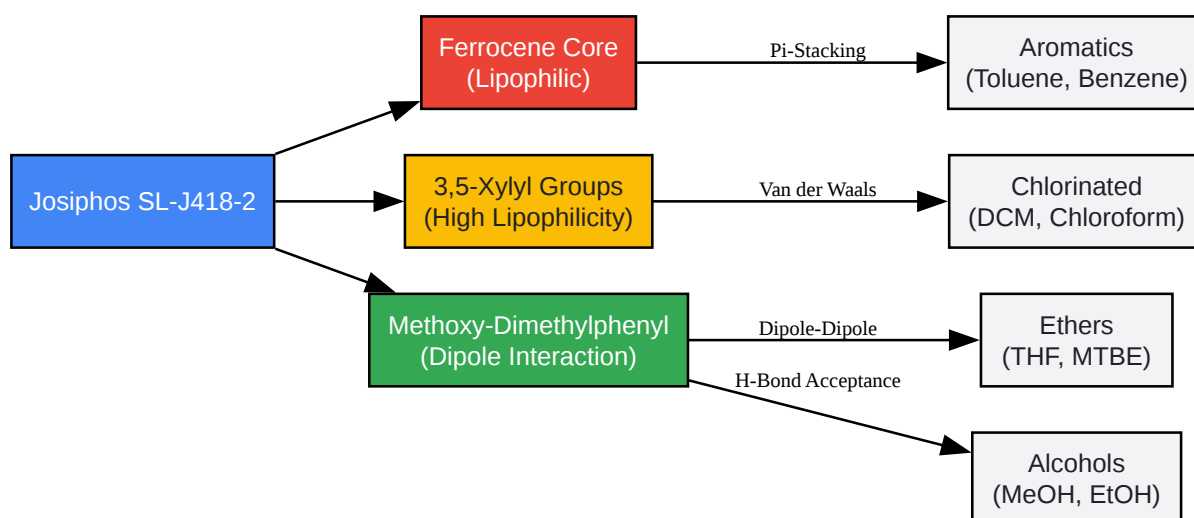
Josiphos SL-J418-2

Ferrocene Core
(Lipophilic)

Pi-Stacking

Aromatics
(Toluene, Benzene)

3,5-Xylyl Groups
(High Lipophilicity)

Van der Waals

Chlorinated
(DCM, Chloroform)

Methoxy-Dimethylphenyl
(Dipole Interaction)

Dipole-Dipole

Ethers
(THF, MTBE)

H-Bond Acceptance

Alcohols
(MeOH, EtOH)